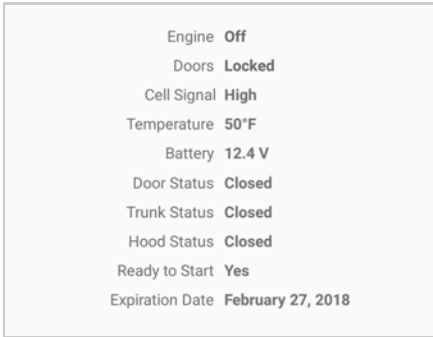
| | |
|---|---|
| Engine | Off |
| Doors | Locked |
| Cell Signal | High |
| Temperature | 50°F |
| Battery | 12.4 V |
| Door Status | Closed |
| Trunk Status | Closed |
| Hood Status | Closed |
| Ready to Start | Yes |
| Expiration Date | February 27, 2018 |